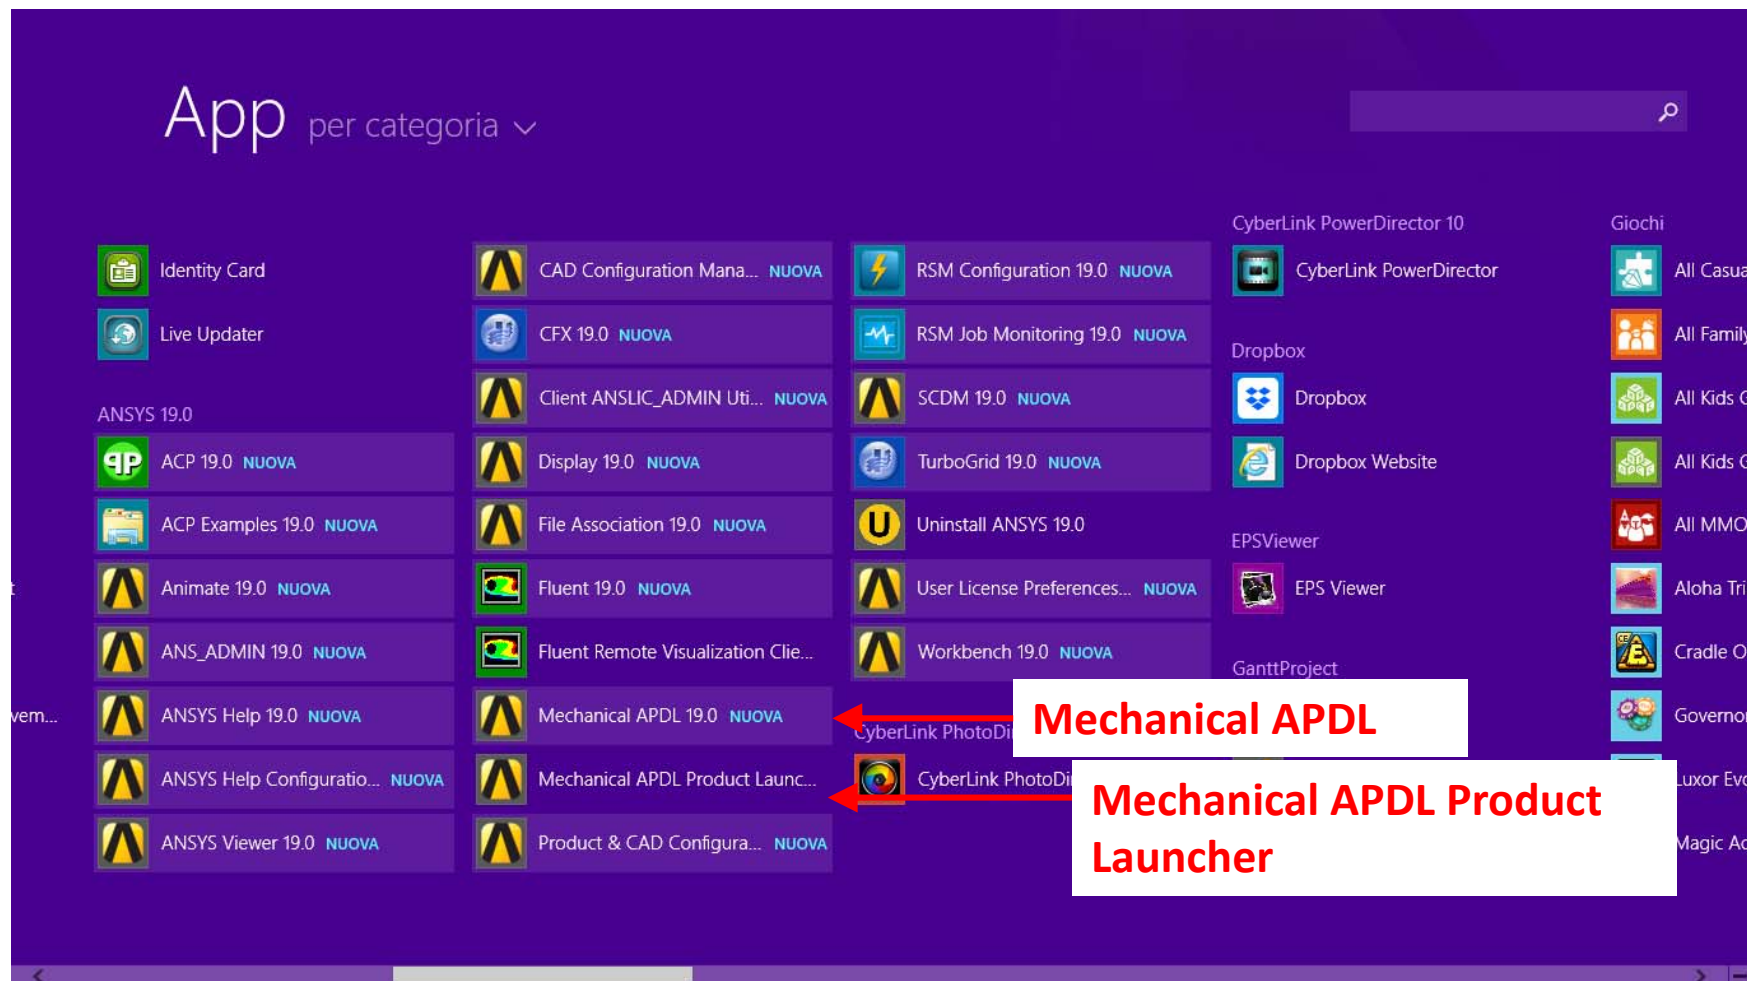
App per categoria

Identity Card
Live Updater

ANSYS 19.0
ACP 19.0 NUOVA
ACP Examples 19.0 NUOVA
Animate 19.0 NUOVA
ANS_ADMIN 19.0 NUOVA
ANSYS Help 19.0 NUOVA
ANSYS Help Configuratio... NUOVA
ANSYS Viewer 19.0 NUOVA

CAD Configuration Mana... NUOVA
CFX 19.0 NUOVA
Client ANSLIC_ADMIN Uti... NUOVA
Display 19.0 NUOVA
File Association 19.0 NUOVA
Fluent 19.0 NUOVA
Fluent Remote Visualization Clie...
Mechanical APDL 19.0 NUOVA
Mechanical APDL Product Launc...
Product & CAD Configura... NUOVA

RSM Configuration 19.0 NUOVA
RSM Job Monitoring 19.0 NUOVA
SCDM 19.0 NUOVA
TurboGrid 19.0 NUOVA
Uninstall ANSYS 19.0
User License Preferences... NUOVA
Workbench 19.0 NUOVA

CyberLink PhotoDi
CyberLink PhotoDi

CyberLink PowerDirector 10
CyberLink PowerDirector

Dropbox
Dropbox
Dropbox Website

EPSViewer
EPS Viewer

GanttProject

Giochi
All Casua
All Family
All Kids G
All Kids G
All MMO
Aloha Tri
Cradle O
Governo
Luxor Eve
Magic Ac

vem...

Mechanical APDL

Mechanical APDL Product Launcher